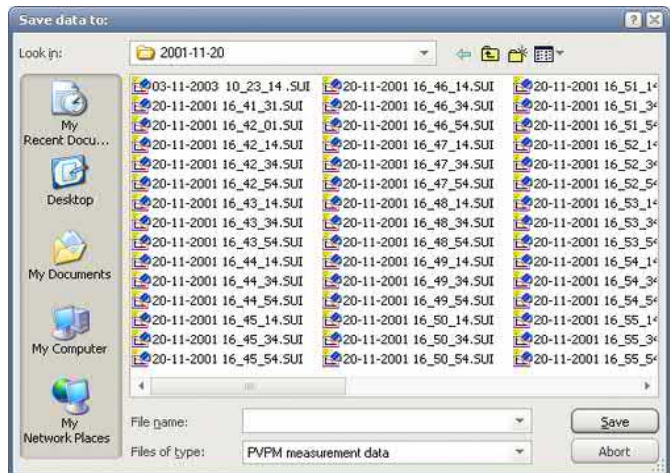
Save data to:

Look in: 2001-11-20

My Recent Docu...
Desktop
My Documents
My Computer
My Network Places

03-11-2003 10_23_14 .SUI
20-11-2001 16_41_31.SUI
20-11-2001 16_42_01.SUI
20-11-2001 16_42_14.SUI
20-11-2001 16_42_34.SUI
20-11-2001 16_42_54.SUI
20-11-2001 16_43_14.SUI
20-11-2001 16_43_34.SUI
20-11-2001 16_43_54.SUI
20-11-2001 16_44_14.SUI
20-11-2001 16_44_34.SUI
20-11-2001 16_44_54.SUI
20-11-2001 16_45_14.SUI
20-11-2001 16_45_34.SUI
20-11-2001 16_45_54.SUI

20-11-2001 16_46_14.SUI
20-11-2001 16_46_34.SUI
20-11-2001 16_46_54.SUI
20-11-2001 16_47_14.SUI
20-11-2001 16_47_34.SUI
20-11-2001 16_47_54.SUI
20-11-2001 16_48_14.SUI
20-11-2001 16_48_34.SUI
20-11-2001 16_48_54.SUI
20-11-2001 16_49_14.SUI
20-11-2001 16_49_34.SUI
20-11-2001 16_49_54.SUI
20-11-2001 16_50_14.SUI
20-11-2001 16_50_34.SUI
20-11-2001 16_50_54.SUI

20-11-2001 16_51_1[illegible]
20-11-2001 16_51_3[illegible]
20-11-2001 16_51_5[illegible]
20-11-2001 16_52_1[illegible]
20-11-2001 16_52_3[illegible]
20-11-2001 16_52_5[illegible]
20-11-2001 16_53_1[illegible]
20-11-2001 16_53_3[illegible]
20-11-2001 16_53_5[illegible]
20-11-2001 16_54_1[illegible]
20-11-2001 16_54_3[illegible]
20-11-2001 16_54_5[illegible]
20-11-2001 16_55_1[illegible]
20-11-2001 16_55_3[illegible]
20-11-2001 16_55_5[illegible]

File name:
Files of type: PVPM measurement data

Save
Abort